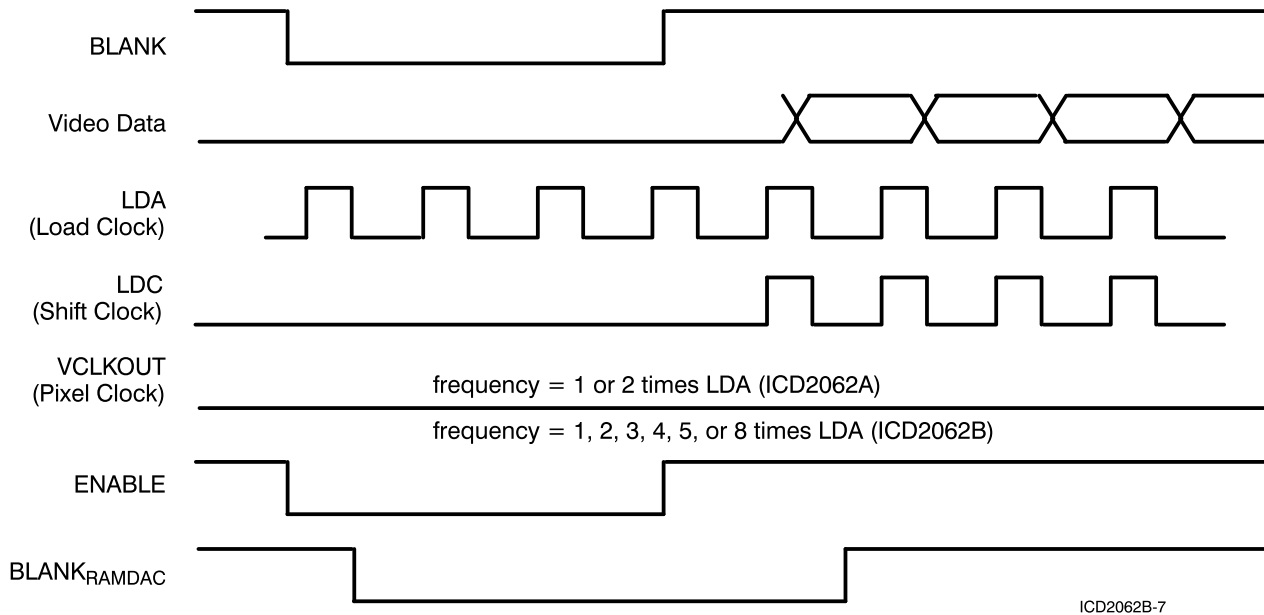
BLANK

Video Data

LDA
(Load Clock)

LDC
(Shift Clock)

VCLKOUT
(Pixel Clock)

frequency = 1 or 2 times LDA (ICD2062A)

frequency = 1, 2, 3, 4, 5, or 8 times LDA (ICD2062B)

ENABLE

$BLANK_{RAMDAC}$

ICD2062B-7